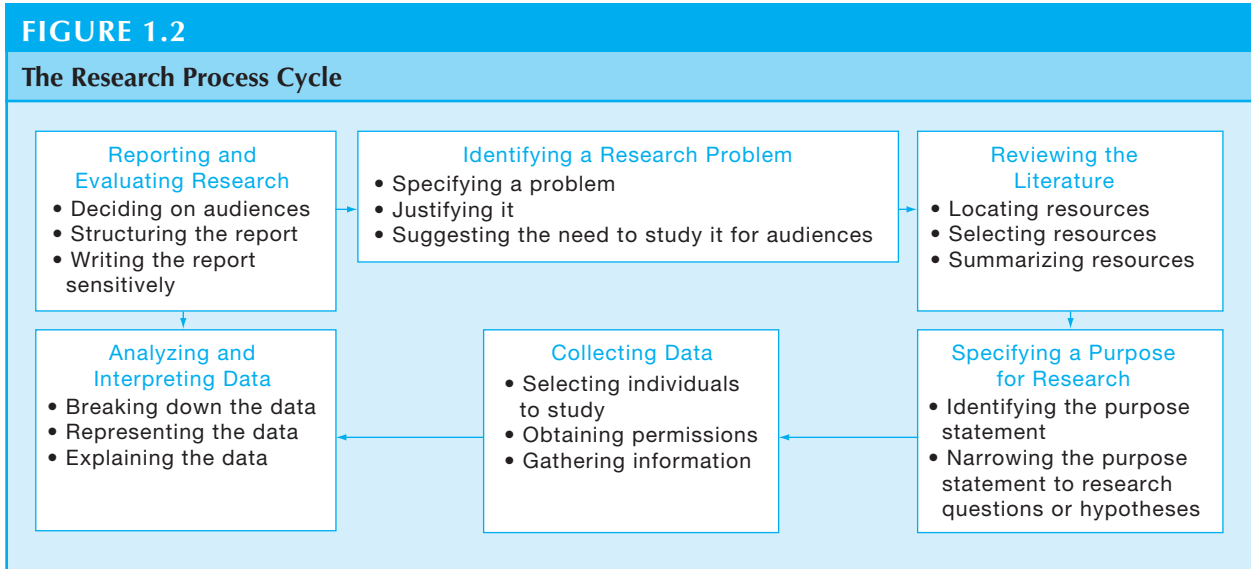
FIGURE 1.2

The Research Process Cycle

Reporting and Evaluating Research
• Deciding on audiences
• Structuring the report
• Writing the report sensitively

Identifying a Research Problem
• Specifying a problem
• Justifying it
• Suggesting the need to study it for audiences

Reviewing the Literature
• Locating resources
• Selecting resources
• Summarizing resources

Analyzing and Interpreting Data
• Breaking down the data
• Representing the data
• Explaining the data

Collecting Data
• Selecting individuals to study
• Obtaining permissions
• Gathering information

Specifying a Purpose for Research
• Identifying the purpose statement
• Narrowing the purpose statement to research questions or hypotheses